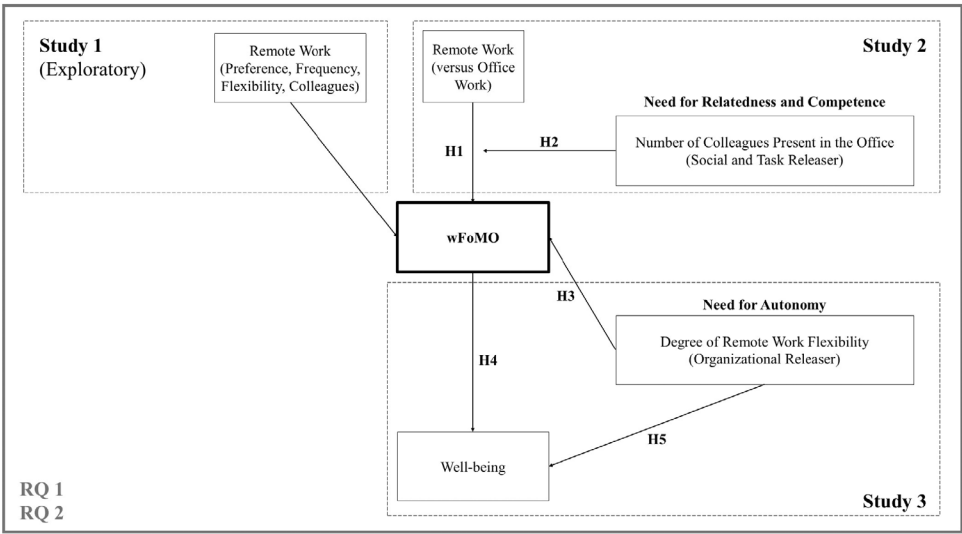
Study 1
(Exploratory)

Remote Work
(Preference, Frequency, Flexibility, Colleagues)

Remote Work
(versus Office Work)

Study 2

Need for Relatedness and Competence

H1

H2

Number of Colleagues Present in the Office
(Social and Task Releaser)

wFoMO

H3

Need for Autonomy

Degree of Remote Work Flexibility
(Organizational Releaser)

H4

H5

Well-being

RQ 1
RQ 2

Study 3